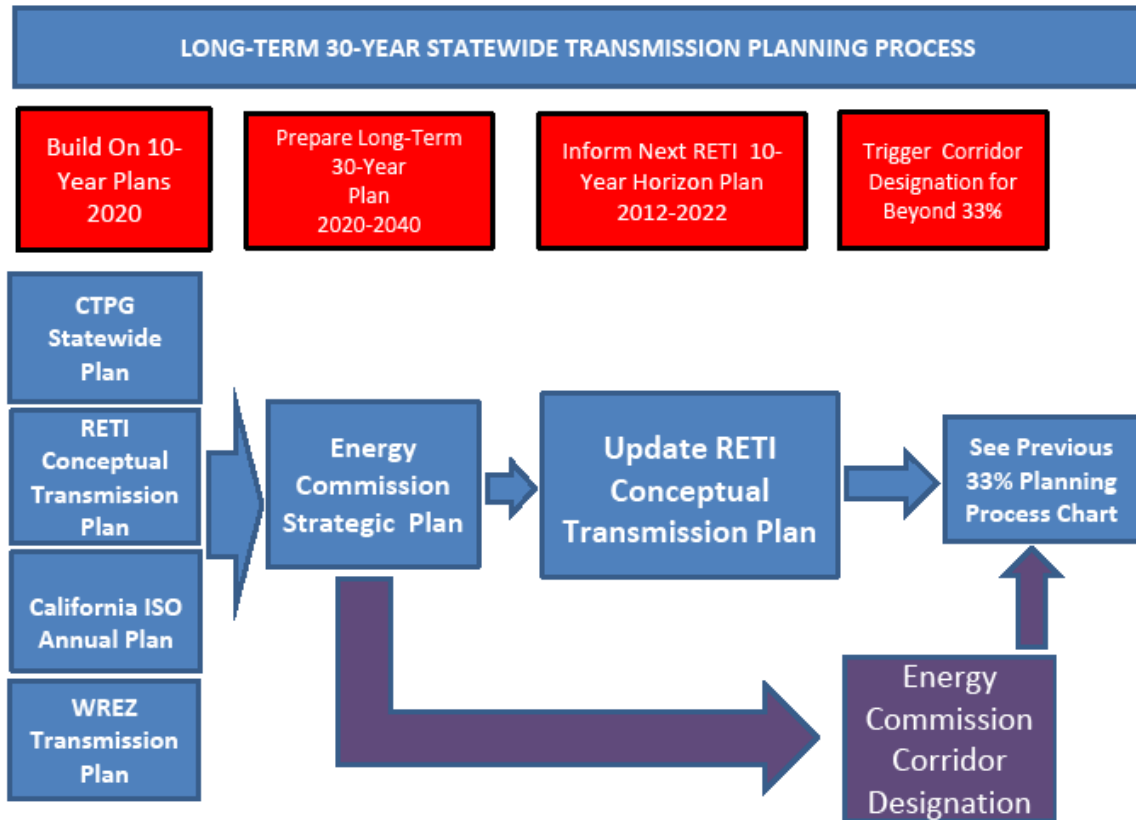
LONG-TERM 30-YEAR STATEWIDE TRANSMISSION PLANNING PROCESS

Build On 10-Year Plans 2020

Prepare Long-Term 30-Year Plan 2020-2040

Inform Next RETI 10-Year Horizon Plan 2012-2022

Trigger Corridor Designation for Beyond 33%

CTPG Statewide Plan

RETI Conceptual Transmission Plan

California ISO Annual Plan

WREZ Transmission Plan

Energy Commission Strategic Plan

Update RETI Conceptual Transmission Plan

See Previous 33% Planning Process Chart

Energy Commission Corridor Designation